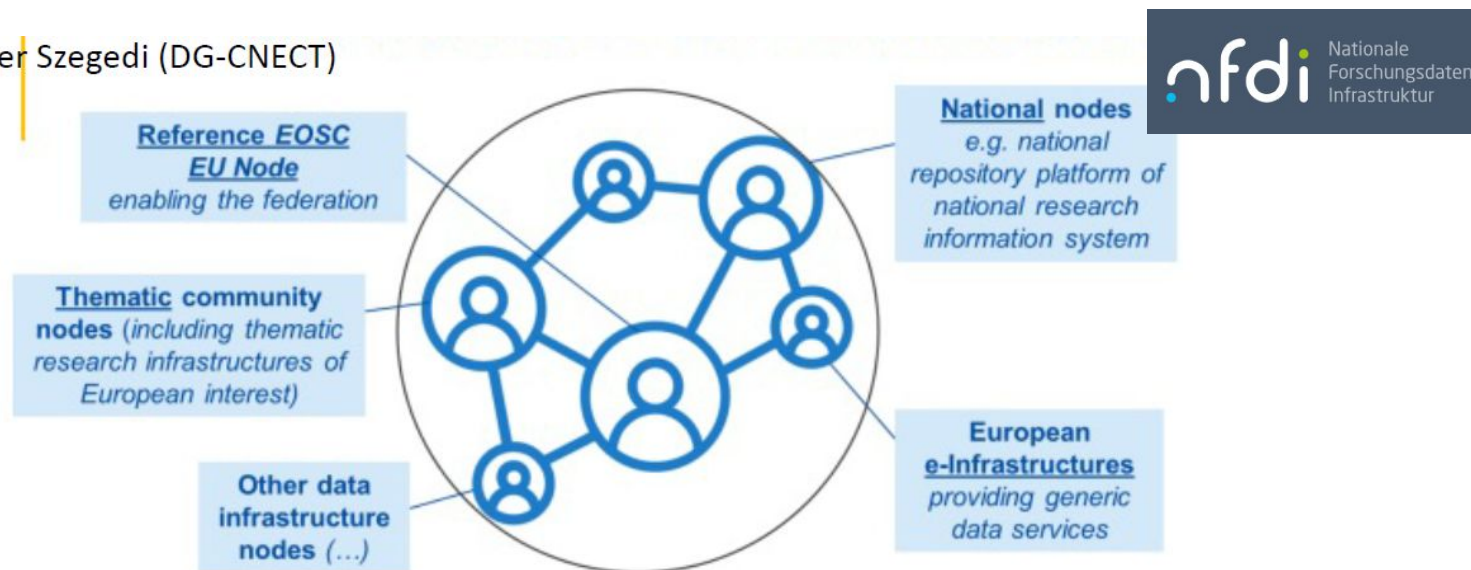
er Szegedi (DG-CNECT)

nfdi Nationale Forschungsdaten Infrastruktur

Reference EOSC EU Node enabling the federation

National nodes e.g. national repository platform of national research information system

Thematic community nodes (including thematic research infrastructures of European interest)

European e-Infrastructures providing generic data services

Other data infrastructure nodes (...)